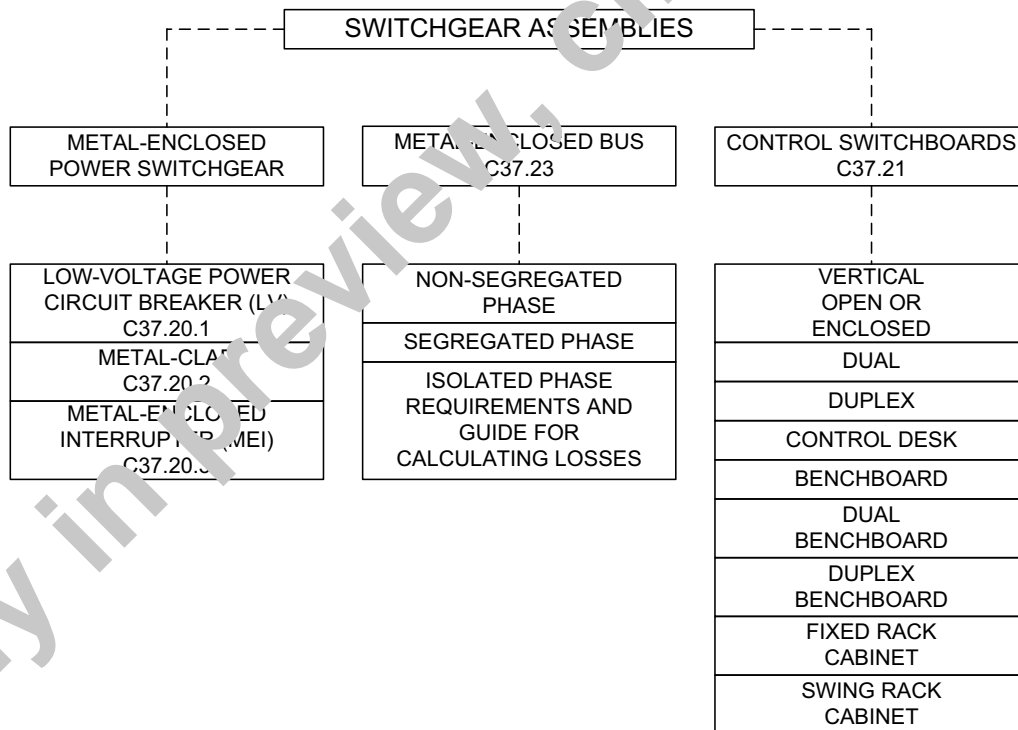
SWITCHGEAR AS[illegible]EMBLIES

METAL-ENCLOSED POWER SWITCHGEAR

META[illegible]ENCLOSED BUS C37.23

CONTROL SWITCHBOARDS C37.21

LOW-VOLTAGE POWER CIRCUIT BREAKER (LV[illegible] C37.20.1

METAL-CLA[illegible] C37.20.2

METAL-E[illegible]CLO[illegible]ED INTERRUP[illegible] (MEI) C37.20.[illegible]

NON-SEGREGATED PHASE

SEGREGATED PHASE

ISOLATED PHASE REQUIREMENTS AND GUIDE FOR CALCULATING LOSSES

VERTICAL OPEN OR ENCLOSED

DUAL

DUPLEX

CONTROL DESK

BENCHBOARD

DUAL BENCHBOARD

DUPLEX BENCHBOARD

FIXED RACK CABINET

SWING RACK CABINET

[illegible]y in preview, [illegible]